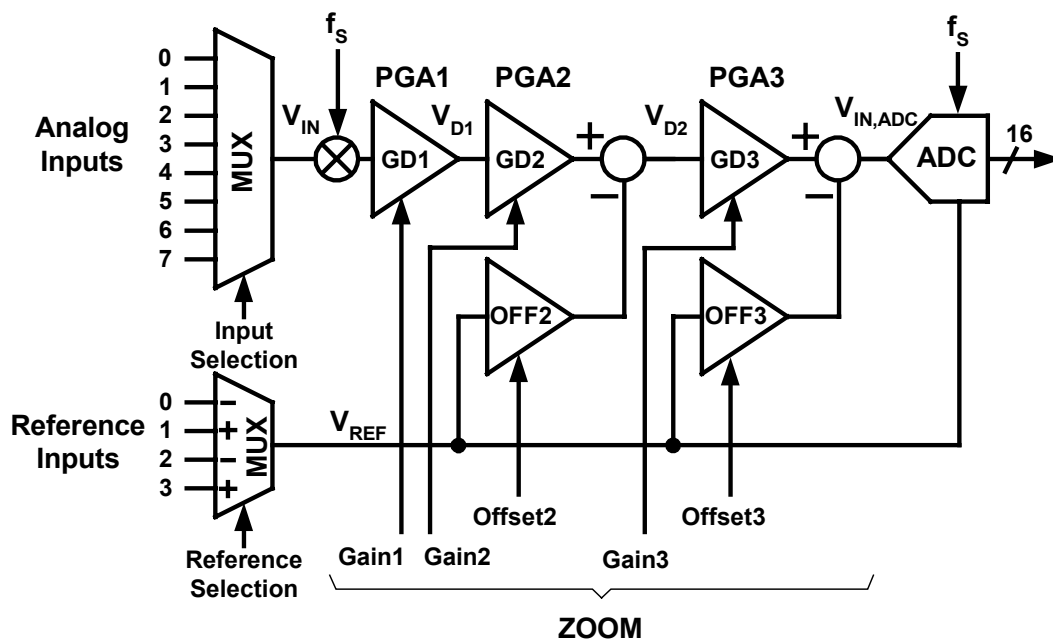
Analog Inputs

0
1
2
3
4
5
6
7

MUX

Input Selection

$f_S$

$V_{IN}$

PGA1

GD1

$V_{D1}$

PGA2

GD2

+

−

$V_{D2}$

PGA3

GD3

+

−

$V_{IN,ADC}$

$f_S$

ADC

16

OFF2

OFF3

Reference Inputs

0 −
1 +
2 −
3 +

MUX

$V_{REF}$

Reference Selection

Offset2

Offset3

Gain1

Gain2

Gain3

ZOOM